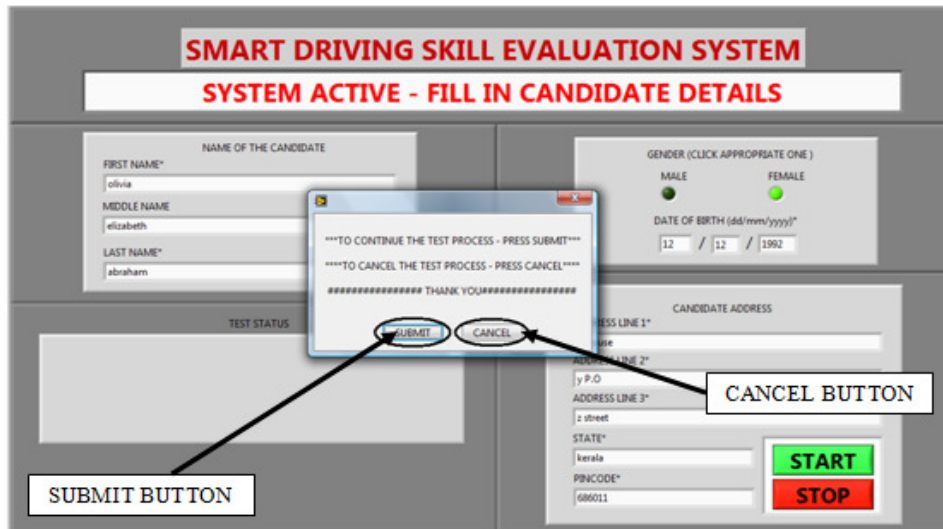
SMART DRIVING SKILL EVALUATION SYSTEM

SYSTEM ACTIVE - FILL IN CANDIDATE DETAILS

NAME OF THE CANDIDATE

FIRST NAME*

olivia

MIDDLE NAME

elizabeth

LAST NAME*

abraham

TEST STATUS

***TO CONTINUE THE TEST PROCESS - PRESS SUBMIT***

****TO CANCEL THE TEST PROCESS - PRESS CANCEL****

################ THANK YOU################

SUBMIT

CANCEL

GENDER (CLICK APPROPRIATE ONE )

MALE

FEMALE

DATE OF BIRTH (dd/mm/yyyy)*

12 / 12 / 1992

CANDIDATE ADDRESS

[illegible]ESS LINE 1*

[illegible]use

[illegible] LINE 2*

y P.O

ADDRESS LINE 3*

z street

STATE*

kerala

PINCODE*

686011

START

STOP

CANCEL BUTTON

SUBMIT BUTTON